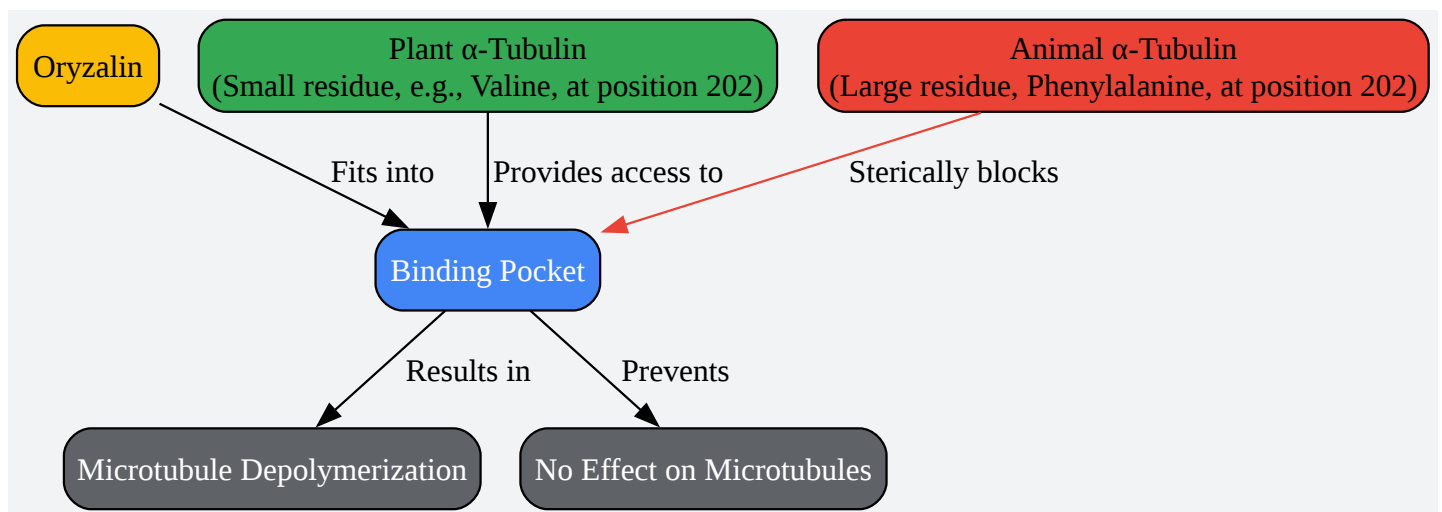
Oryzalin

Plant α-Tubulin
(Small residue, e.g., Valine, at position 202)

Animal α-Tubulin
(Large residue, Phenylalanine, at position 202)

Fits into

Provides access to

Sterically blocks

Binding Pocket

Results in

Prevents

Microtubule Depolymerization

No Effect on Microtubules